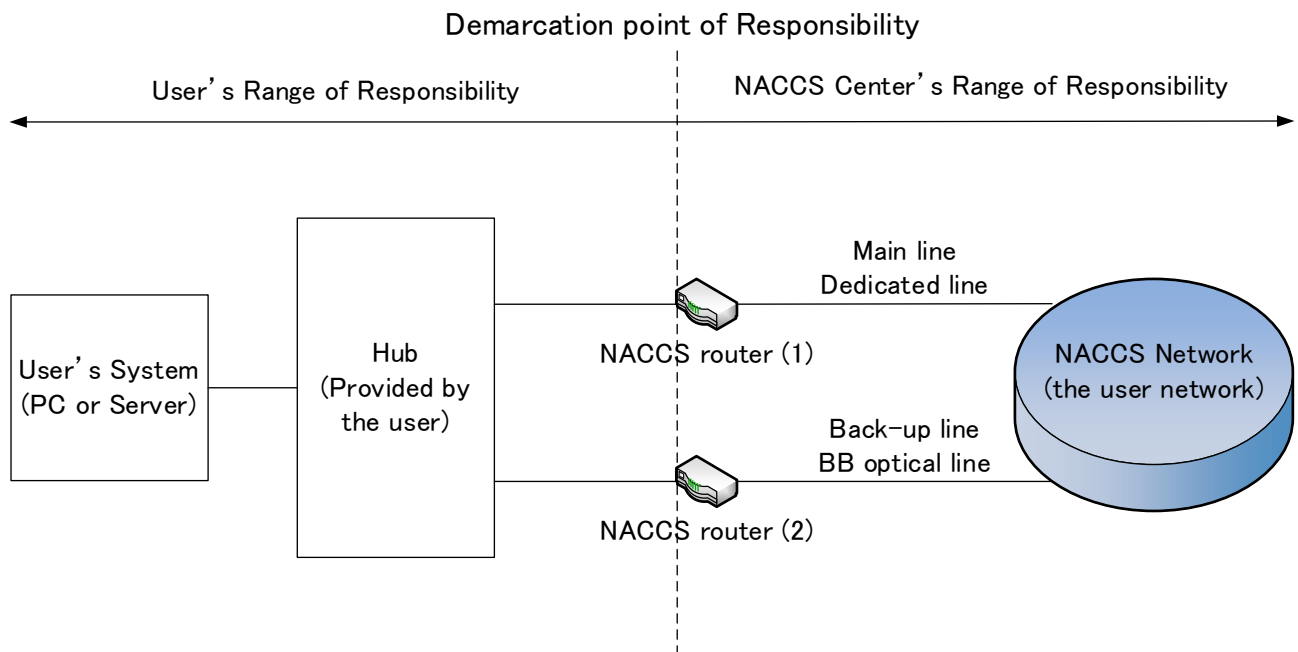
Demarcation point of Responsibility

User's Range of Responsibility

NACCS Center's Range of Responsibility

User's System
(PC or Server)

Hub
(Provided by the user)

Main line
Dedicated line

NACCS router (1)

NACCS Network
(the user network)

Back-up line
BB optical line

NACCS router (2)